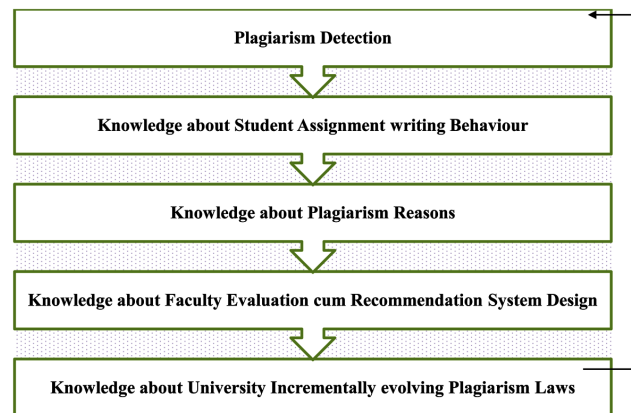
Plagiarism Detection

Knowledge about Student Assignment writing Behaviour

Knowledge about Plagiarism Reasons

Knowledge about Faculty Evaluation cum Recommendation System Design

Knowledge about University Incrementally evolving Plagiarism Laws